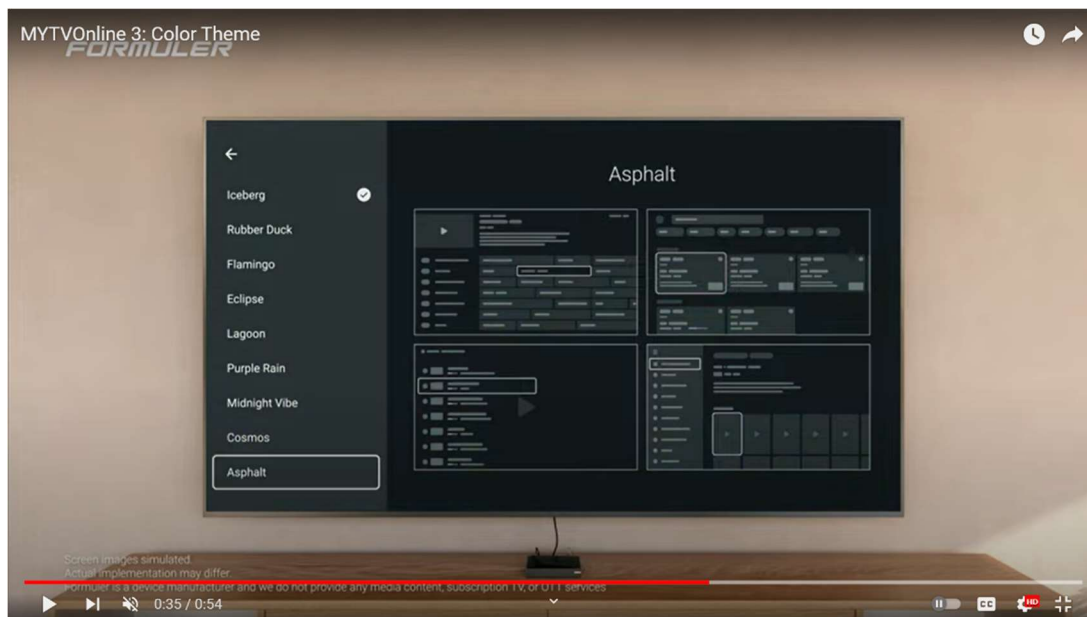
MYTVOnline 3: Color Theme
FORMULER

←
Iceberg
Rubber Duck
Flamingo
Eclipse
Lagoon
Purple Rain
Midnight Vibe
Cosmos
Asphalt

Asphalt

Screen images simulated.
Actual implementation may differ.
Formuler is a device manufacturer and we do not provide any media content, subscription TV, or OTT services

0:35 / 0:54

CC
HD